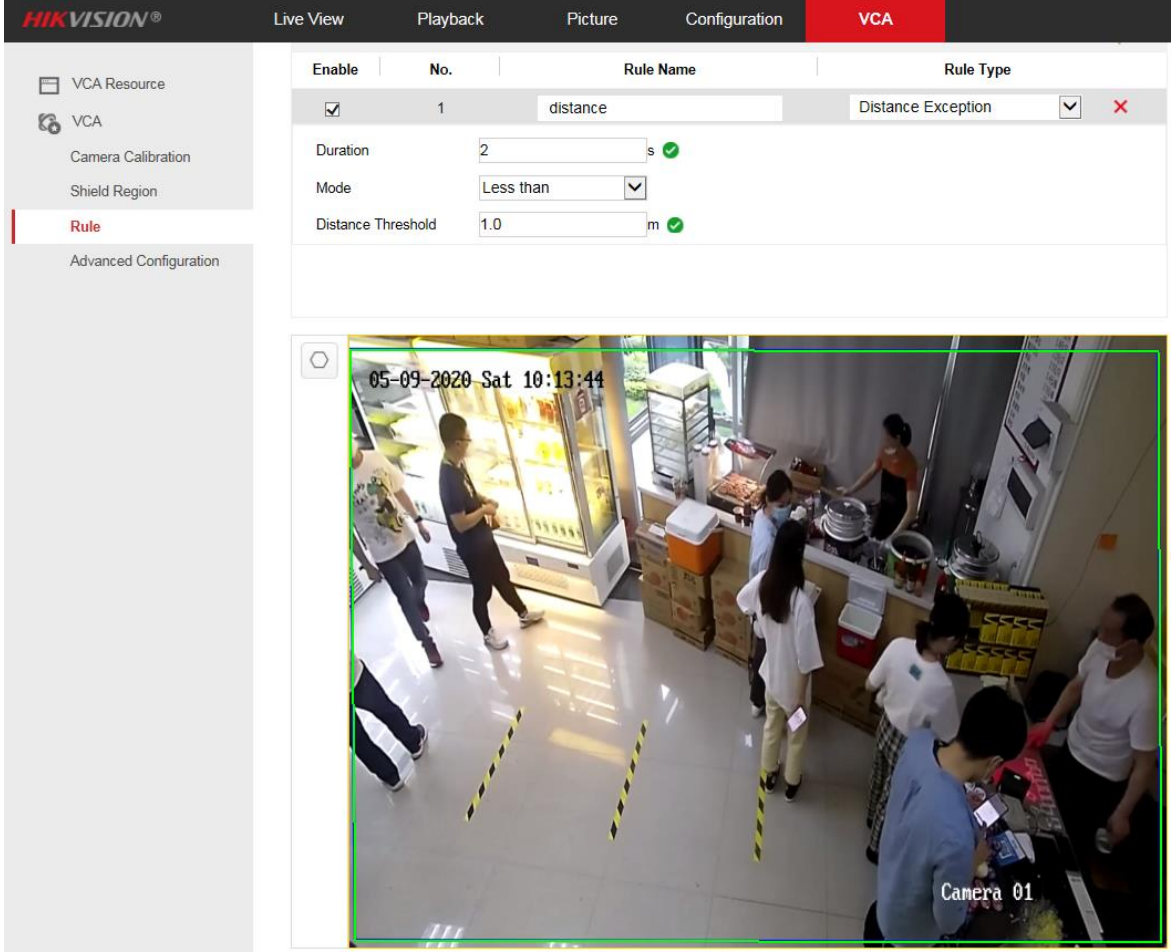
HIKVISION®

Live View Playback Picture Configuration VCA

VCA Resource
VCA
Camera Calibration
Shield Region
Rule
Advanced Configuration

| Enable | No. | Rule Name | Rule Type |
|---|---|---|---|
| ☑ | 1 | distance | Distance Exception |

Duration 2 s
Mode Less than
Distance Threshold 1.0 m

05-09-2020 Sat 10:13:44

Camera 01